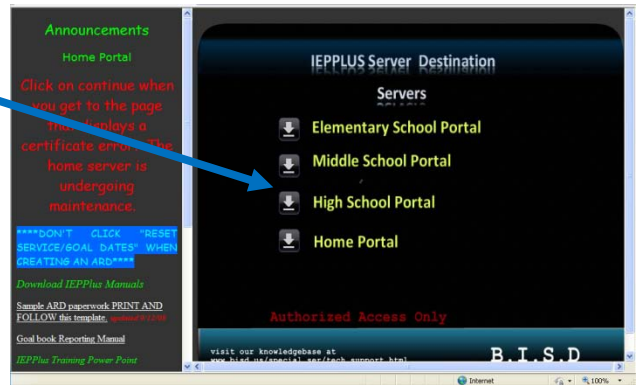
Announcements

Home Portal

Click on continue when you get to the page that displays a certificate error. The home server is undergoing maintenance.

****DON'T CLICK "RESET SERVICE/GOAL DATES" WHEN CREATING AN ARD****

Download IEPPlus Manuals

Sample ARD paperwork PRINT AND FOLLOW this template. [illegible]

Goal book Reporting Manual

IEPPlus Training Power Point

IEPPLUS Server Destination

Servers

Elementary School Portal

Middle School Portal

High School Portal

Home Portal

Authorized Access Only

visit our knowledgebase at
www.bisd.us/special_ser/tech_support.html

B.I.S.D

Internet

100%